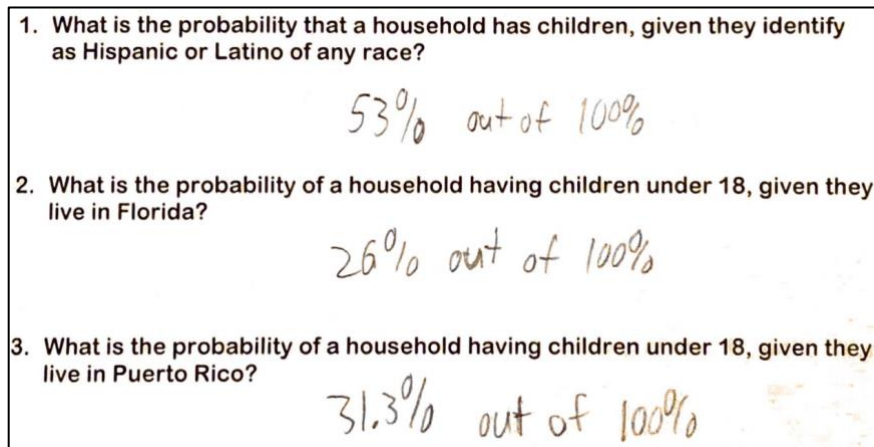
1. What is the probability that a household has children, given they identify as Hispanic or Latino of any race?

53% out of 100%

2. What is the probability of a household having children under 18, given they live in Florida?

26% out of 100%

3. What is the probability of a household having children under 18, given they live in Puerto Rico?

31.3% out of 100%